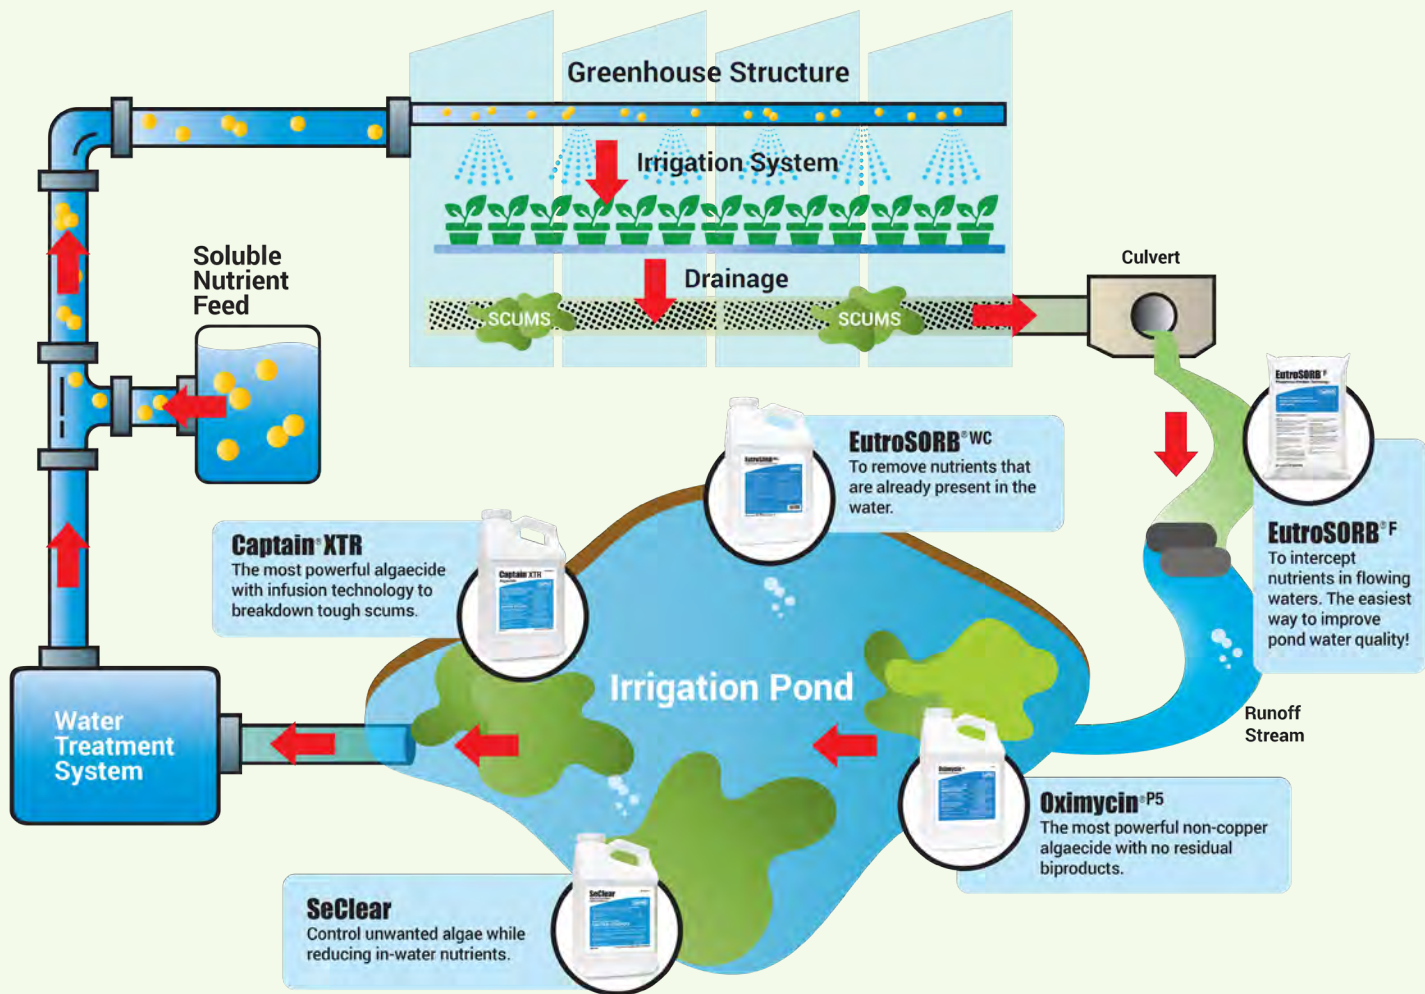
Greenhouse Structure

Irrigation System

Drainage

SCUMS

SCUMS

Culvert

Soluble Nutrient Feed

EutroSORB® WC
To remove nutrients that are already present in the water.

EutroSORB® F
To intercept nutrients in flowing waters. The easiest way to improve pond water quality!

Captain® XTR
The most powerful algaecide with infusion technology to breakdown tough scums.

Irrigation Pond

Runoff Stream

Water Treatment System

Oximycin® P5
The most powerful non-copper algaecide with no residual biproducts.

SeClear
Control unwanted algae while reducing in-water nutrients.